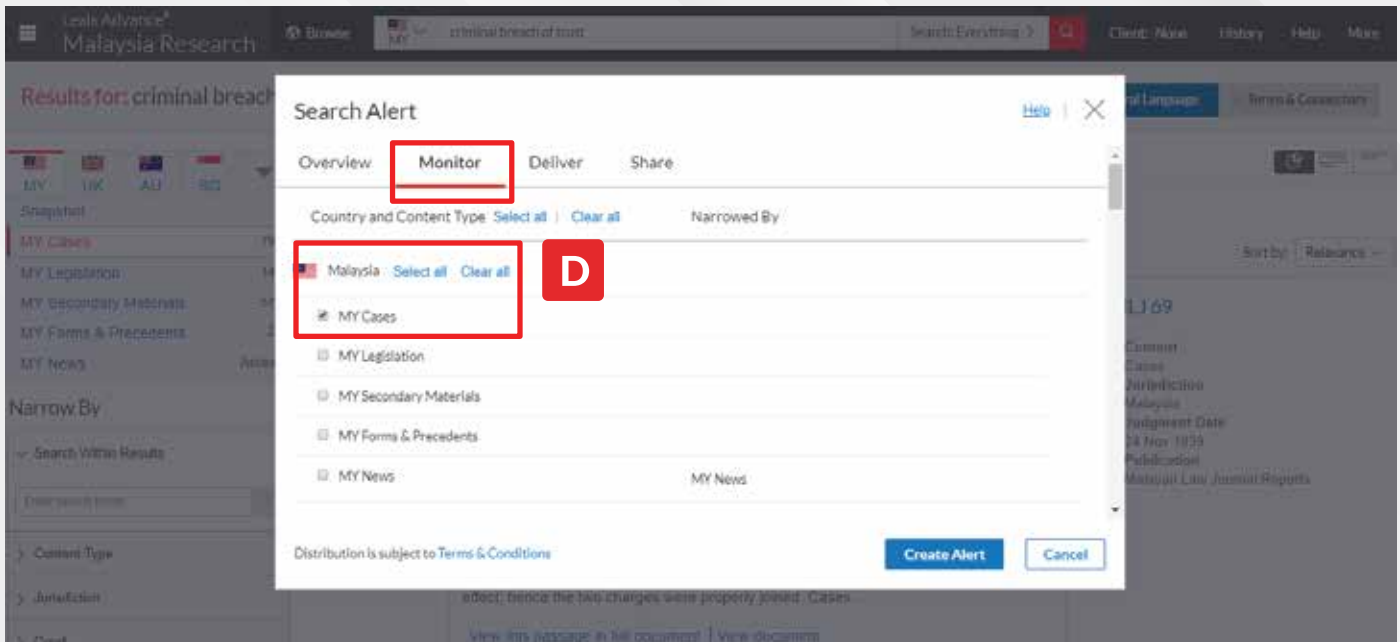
Lexis Advance®
Malaysia Research

Browse

MY

criminal breach of trust

Search: Everything

Client: None

History

Help

More

Results for: criminal breach

Natural Language

Terms & Connectors

MY UK AU SG

Snapshot

MY Cases

MY Legislation

MY Secondary Materials

MY Forms & Precedents

MY News

Narrow By

Search Within Results

Enter search terms

Content Type

Jurisdiction

Sort by: Relevance

LJ 69

Content
Cases
Jurisdiction
Malaysia
Judgment Date
24 Nov 1939
Publication
Malayan Law Journal Reports

effect; hence the two charges were properly joined. Cases

View this passage in full document | View document

Search Alert

Help

Overview

Monitor

Deliver

Share

Country and Content Type Select all | Clear all

Narrowed By

Malaysia Select all Clear all

D

MY Cases

MY Legislation

MY Secondary Materials

MY Forms & Precedents

MY News

MY News

Distribution is subject to Terms & Conditions

Create Alert

Cancel